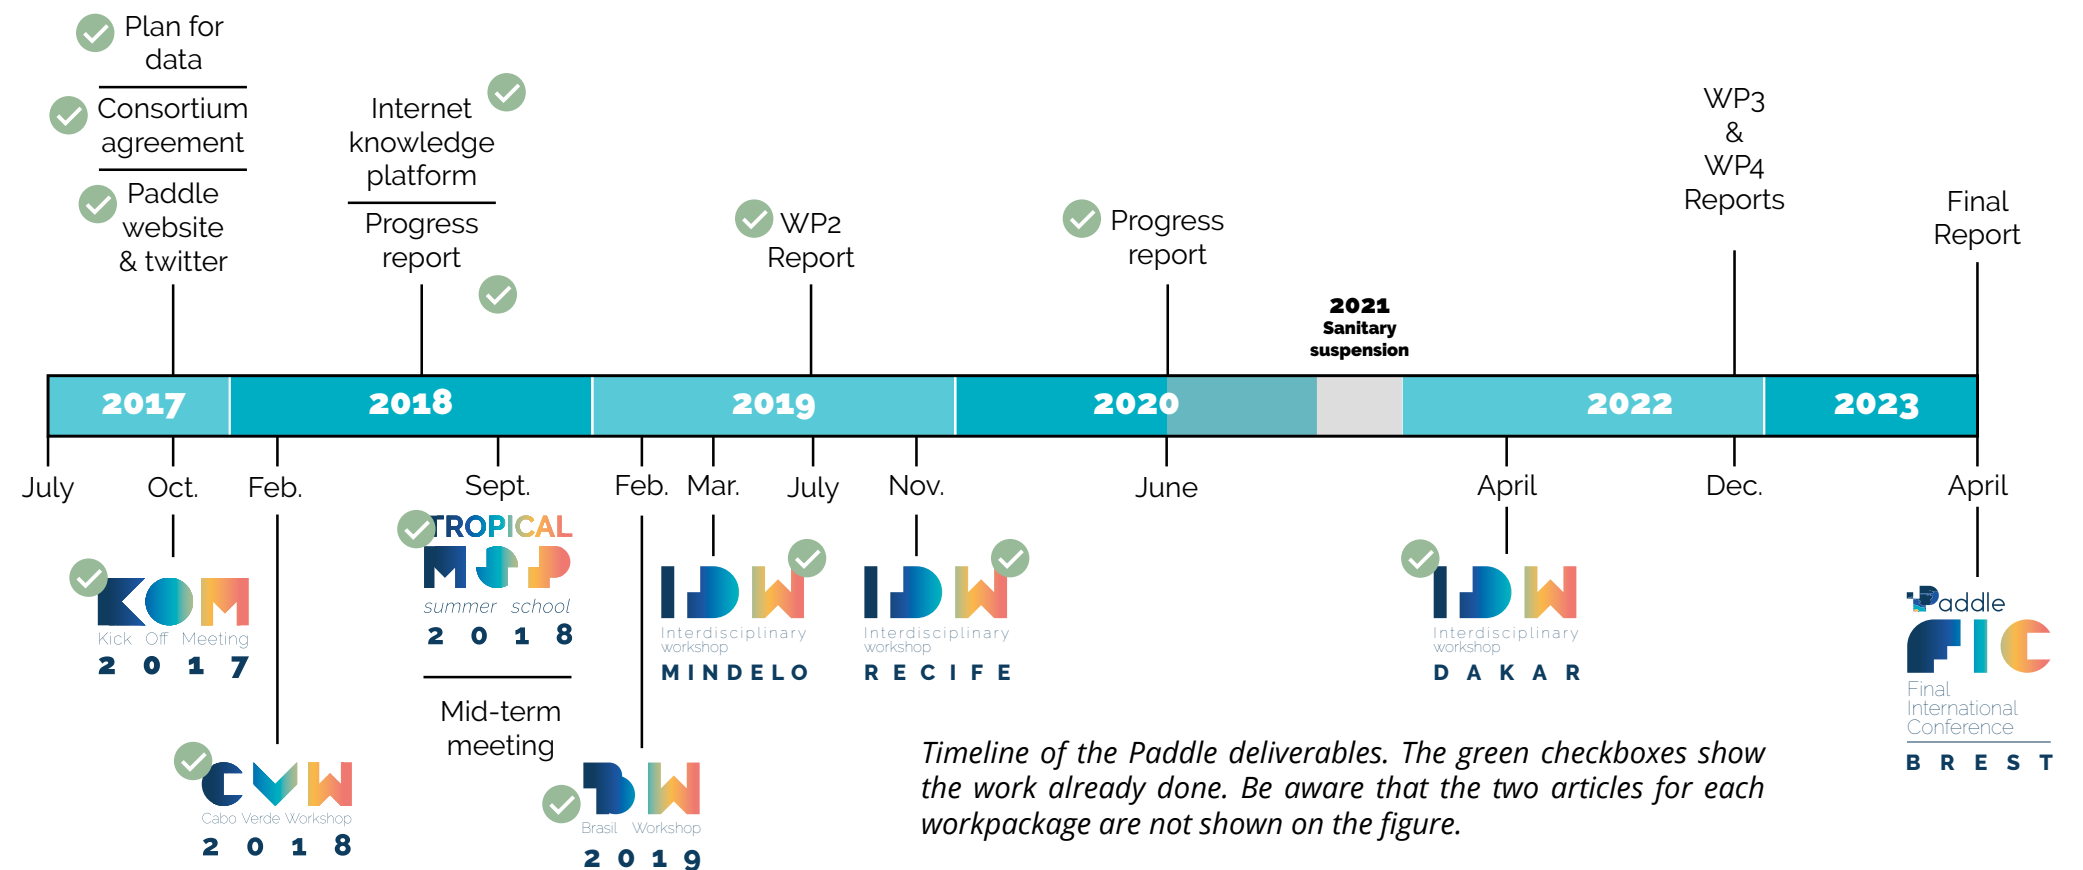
Plan for data

Consortium agreement

Paddle website & twitter

Internet knowledge platform

Progress report

WP2 Report

Progress report

WP3 & WP4 Reports

Final Report

2021 Sanitary suspension

2017 | 2018 | 2019 | 2020 | 2022 | 2023

July | Oct. | Feb. | Sept. | Feb. | Mar. | July | Nov. | June | April | Dec. | April

KOM
Kick Off Meeting
2 0 1 7

CVW
Cabo Verde Workshop
2 0 1 8

TROPICAL MSP
summer school
2 0 1 8

Mid-term meeting

BW
Brasil Workshop
2 0 1 9

IDW
Interdisciplinary workshop
MINDELO

IDW
Interdisciplinary workshop
RECIFE

IDW
Interdisciplinary workshop
DAKAR

Paddle
FIC
Final International Conference
B R E S T

Timeline of the Paddle deliverables. The green checkboxes show the work already done. Be aware that the two articles for each workpackage are not shown on the figure.